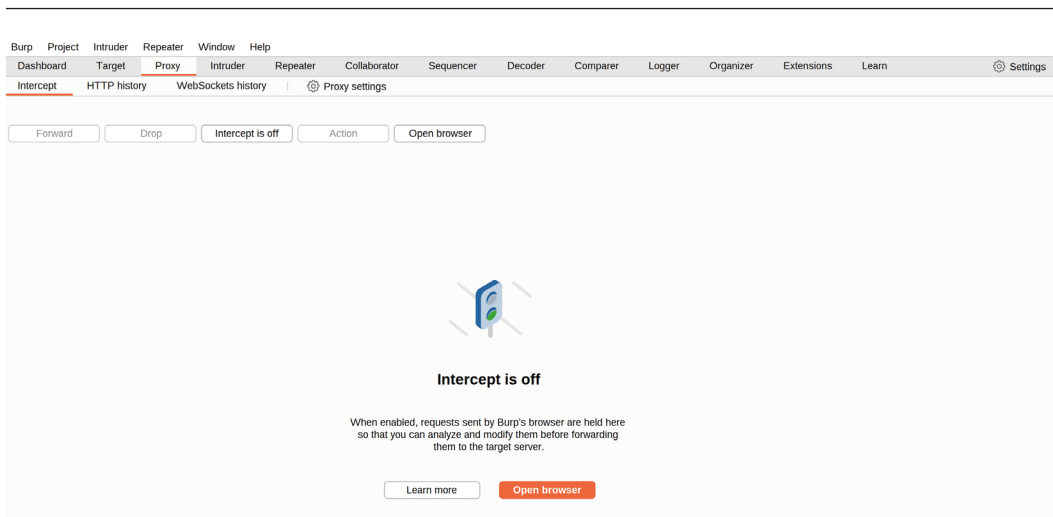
Burp Project Intruder Repeater Window Help

Dashboard Target Proxy Intruder Repeater Collaborator Sequencer Decoder Comparer Logger Organizer Extensions Learn Settings

Intercept HTTP history WebSockets history Proxy settings

Forward Drop Intercept is off Action Open browser

Intercept is off

When enabled, requests sent by Burp's browser are held here so that you can analyze and modify them before forwarding them to the target server.

Learn more Open browser